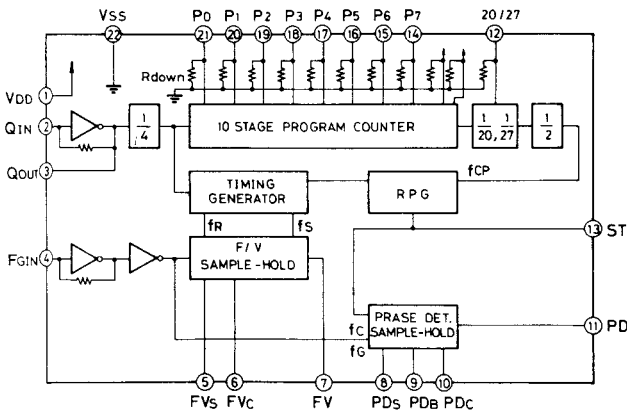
VSS 22
P0 21 P1 20 P2 19 P3 18 P4 17 P5 16 P6 15 P7 14
20/27 12
VDD 1
Rdown
QIN 2
QOUT 3
$\frac{1}{4}$
10 STAGE PROGRAM COUNTER
$\frac{1}{20}, \frac{1}{27}$
$\frac{1}{2}$
fCP
TIMING GENERATOR
RPG
fR fS
13 ST
FGIN 4
F/V SAMPLE-HOLD
PRASE DET. SAMPLE-HOLD
fC
fG
11 PD
5 FVS 6 FVC 7 FV 8 PDS 9 PDB 10 PDC